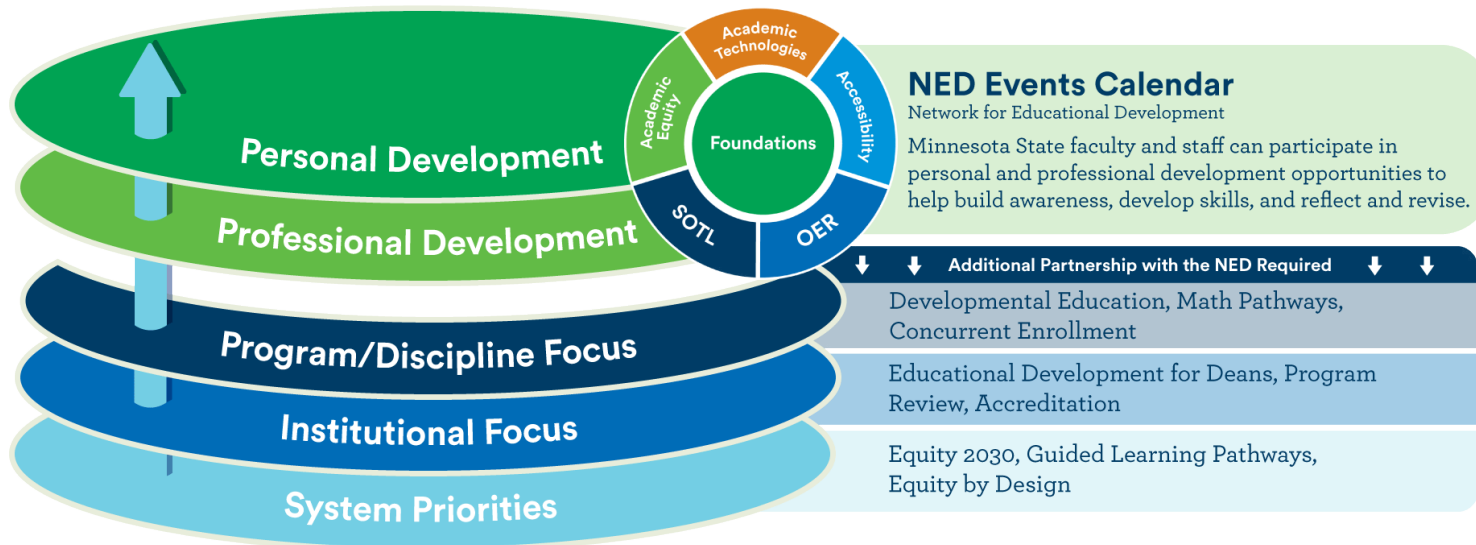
Academic Technologies

Academic Equity

Foundations

Accessibility

SOTL

OER

Personal Development

Professional Development

Program/Discipline Focus

Institutional Focus

System Priorities

NED Events Calendar
Network for Educational Development
Minnesota State faculty and staff can participate in personal and professional development opportunities to help build awareness, develop skills, and reflect and revise.

Additional Partnership with the NED Required

Developmental Education, Math Pathways, Concurrent Enrollment

Educational Development for Deans, Program Review, Accreditation

Equity 2030, Guided Learning Pathways, Equity by Design